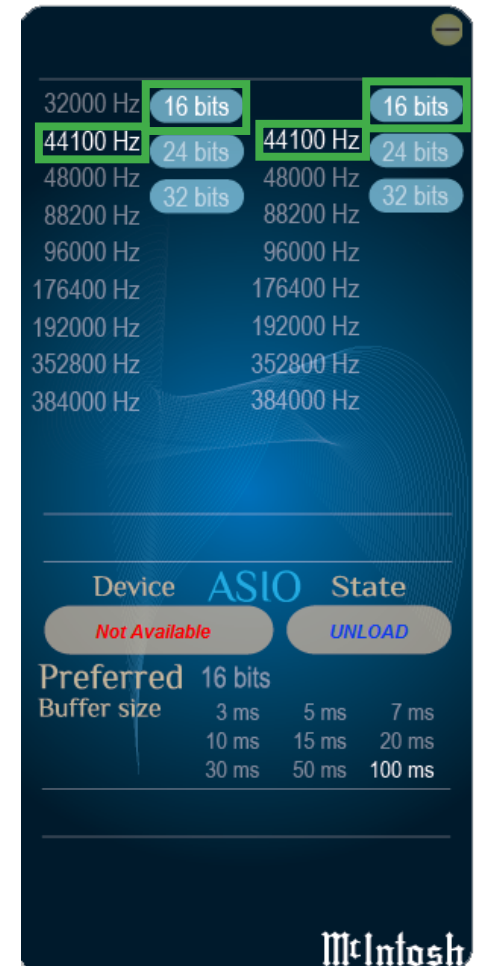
32000 Hz
44100 Hz
48000 Hz
88200 Hz
96000 Hz
176400 Hz
192000 Hz
352800 Hz
384000 Hz

16 bits
24 bits
32 bits

44100 Hz
48000 Hz
88200 Hz
96000 Hz
176400 Hz
192000 Hz
352800 Hz
384000 Hz

16 bits
24 bits
32 bits

Device ASIO State

Not Available

UNLOAD

Preferred 16 bits
Buffer size

| 3 ms | 5 ms | 7 ms |
|---|---|---|
| 10 ms | 15 ms | 20 ms |
| 30 ms | 50 ms | 100 ms |

McIntosh